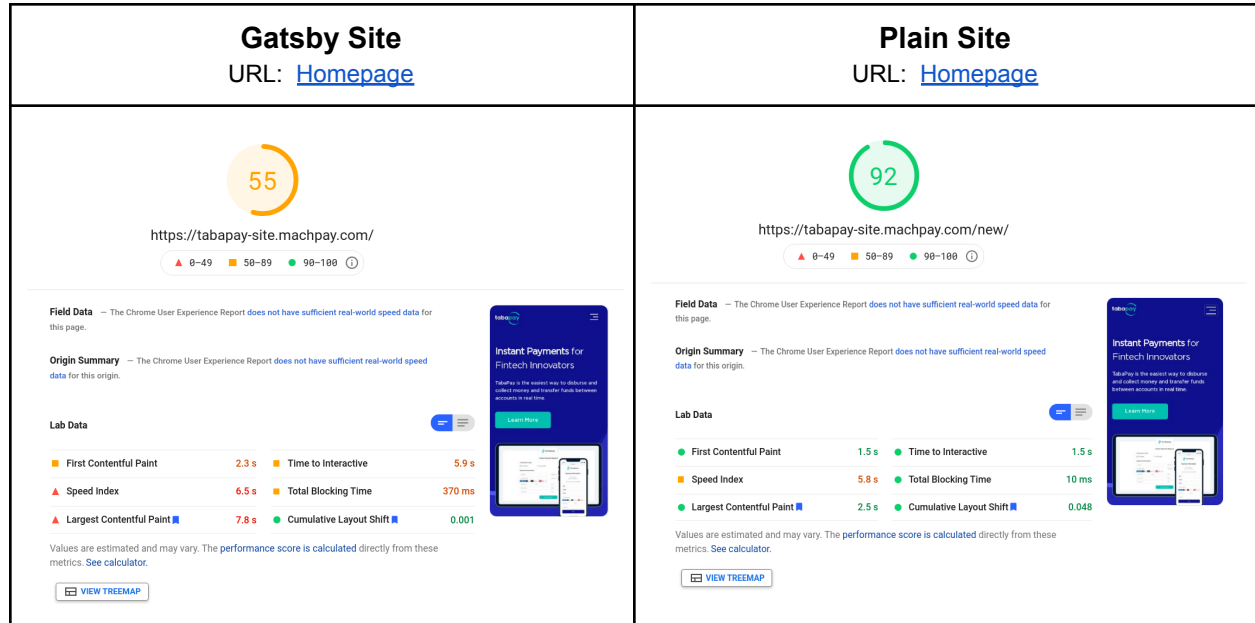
| Gatsby Site<br>URL: Homepage | Plain Site<br>URL: Homepage |
|---|---|
| 55<br>https://tabapay-site.machpay.com/<br>0–49 50–89 90–100<br><br>Field Data — The Chrome User Experience Report does not have sufficient real-world speed data for this page.<br><br>Origin Summary — The Chrome User Experience Report does not have sufficient real-world speed data for this origin.<br><br>Lab Data<br><br>First Contentful Paint 2.3 s<br>Time to Interactive 5.9 s<br>Speed Index 6.5 s<br>Total Blocking Time 370 ms<br>Largest Contentful Paint 7.8 s<br>Cumulative Layout Shift 0.001<br><br>Values are estimated and may vary. The performance score is calculated directly from these metrics. See calculator.<br><br>VIEW TREEMAP<br><br>tabapay<br>Instant Payments for Fintech Innovators<br>TabaPay is the easiest way to disburse and collect money and transfer funds between accounts in real time.<br>Learn More | 92<br>https://tabapay-site.machpay.com/new/<br>0–49 50–89 90–100<br><br>Field Data — The Chrome User Experience Report does not have sufficient real-world speed data for this page.<br><br>Origin Summary — The Chrome User Experience Report does not have sufficient real-world speed data for this origin.<br><br>Lab Data<br><br>First Contentful Paint 1.5 s<br>Time to Interactive 1.5 s<br>Speed Index 5.8 s<br>Total Blocking Time 10 ms<br>Largest Contentful Paint 2.5 s<br>Cumulative Layout Shift 0.048<br><br>Values are estimated and may vary. The performance score is calculated directly from these metrics. See calculator.<br><br>VIEW TREEMAP<br><br>tabapay<br>Instant Payments for Fintech Innovators<br>TabaPay is the easiest way to disburse and collect money and transfer funds between accounts in real time.<br>Learn More |